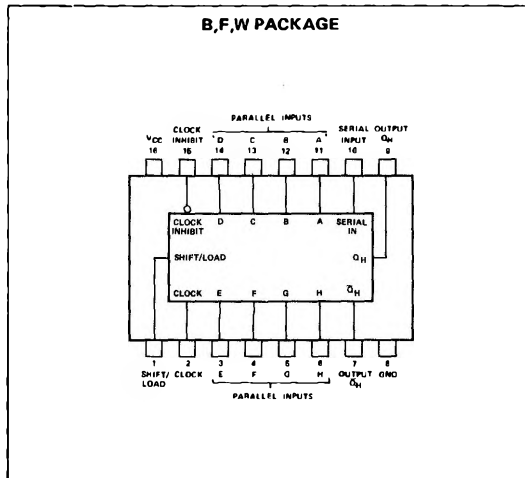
B,F,W PACKAGE

PARALLEL INPUTS

$V_{CC}$ 16
CLOCK INHIBIT 15
D 14
C 13
B 12
A 11
SERIAL INPUT 10
OUTPUT $Q_H$ 9

CLOCK INHIBIT
D
C
B
A
SERIAL IN
$Q_H$
SHIFT/LOAD
CLOCK
E
F
G
H
$\bar{Q}_H$

1 SHIFT/ LOAD
2 CLOCK
3 E
4 F
5 G
6 H
7 OUTPUT $\bar{Q}_H$
8 GND

PARALLEL INPUTS